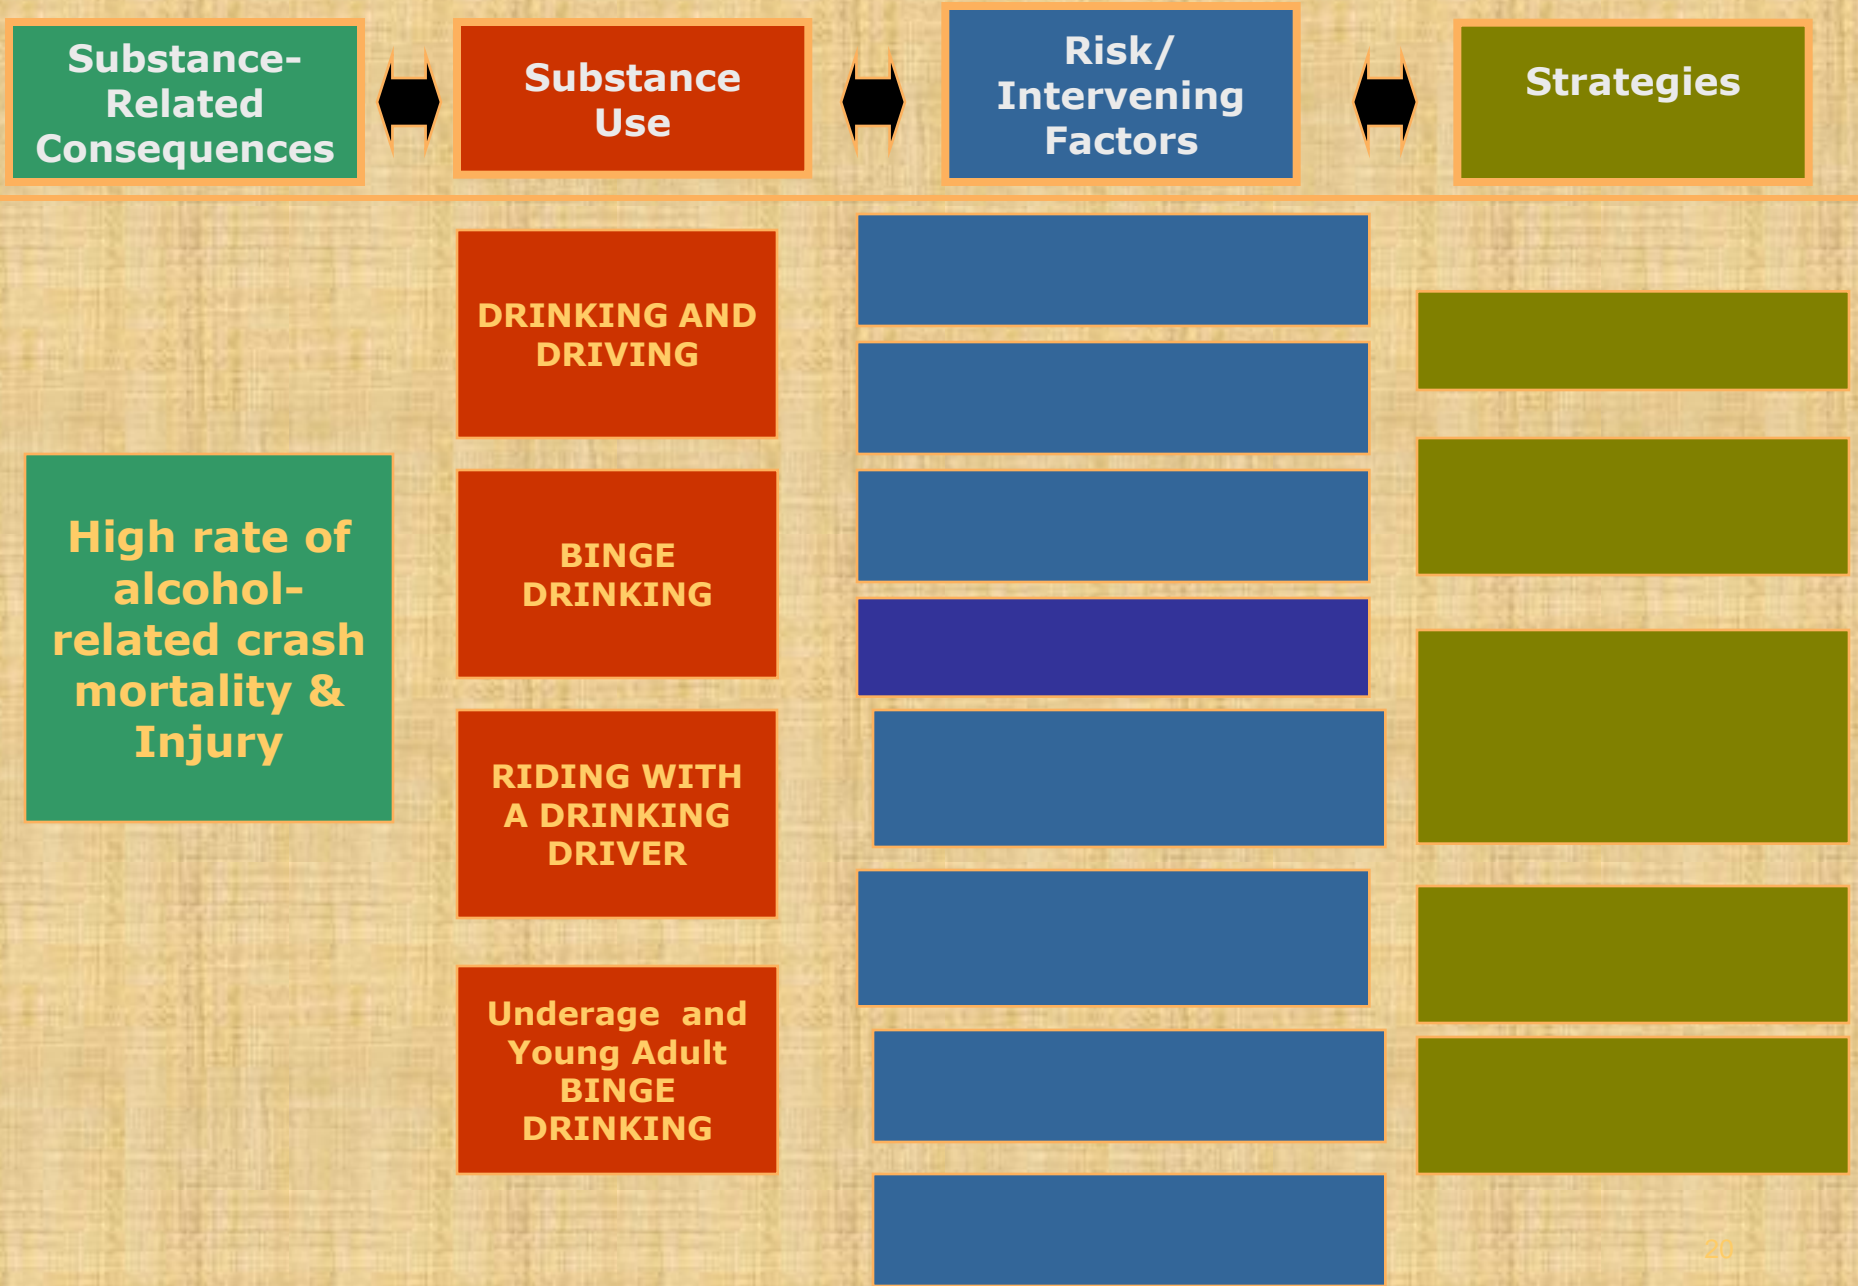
Substance-Related Consequences

Substance Use

Risk/ Intervening Factors

Strategies

High rate of alcohol-related crash mortality & Injury

DRINKING AND DRIVING

BINGE DRINKING

RIDING WITH A DRINKING DRIVER

Underage and Young Adult BINGE DRINKING

20